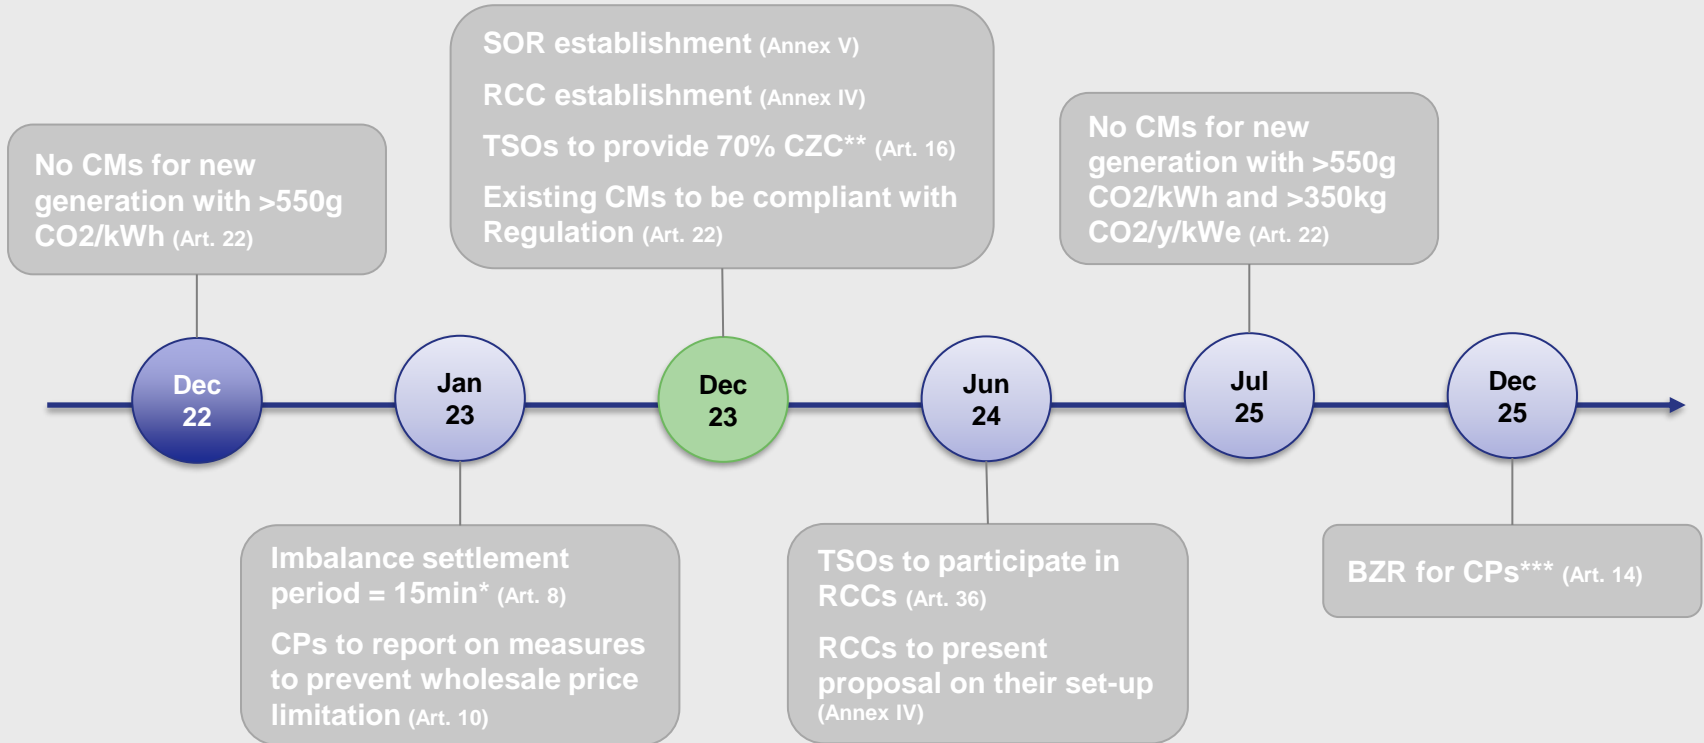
No CMs for new generation with >550g CO2/kWh (Art. 22)

SOR establishment (Annex V)

RCC establishment (Annex IV)

TSOs to provide 70% CZC** (Art. 16)

Existing CMs to be compliant with Regulation (Art. 22)

No CMs for new generation with >550g CO2/kWh and >350kg CO2/y/kWe (Art. 22)

Dec 22

Jan 23

Dec 23

Jun 24

Jul 25

Dec 25

Imbalance settlement period = 15min* (Art. 8)

CPs to report on measures to prevent wholesale price limitation (Art. 10)

TSOs to participate in RCCs (Art. 36)

RCCs to present proposal on their set-up (Annex IV)

BZR for CPs*** (Art. 14)